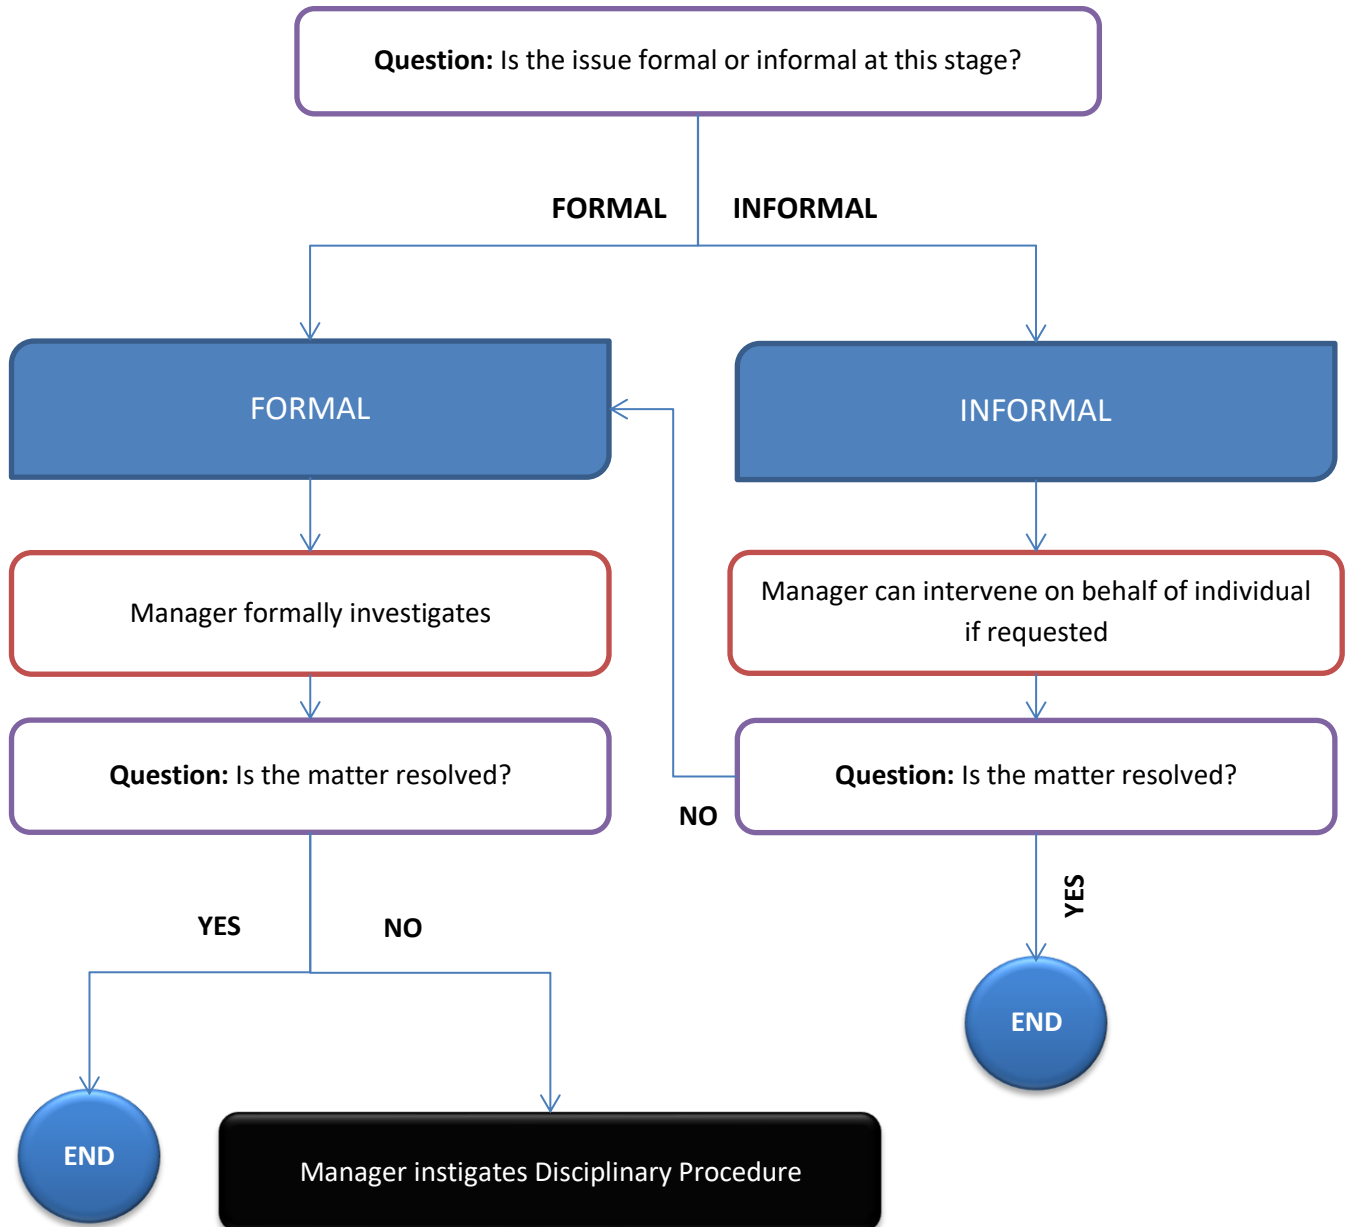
**Question:** Is the issue formal or informal at this stage?

FORMAL

INFORMAL

FORMAL

INFORMAL

Manager formally investigates

Manager can intervene on behalf of individual if requested

**Question:** Is the matter resolved?

NO

**Question:** Is the matter resolved?

YES

NO

YES

END

END

Manager instigates Disciplinary Procedure